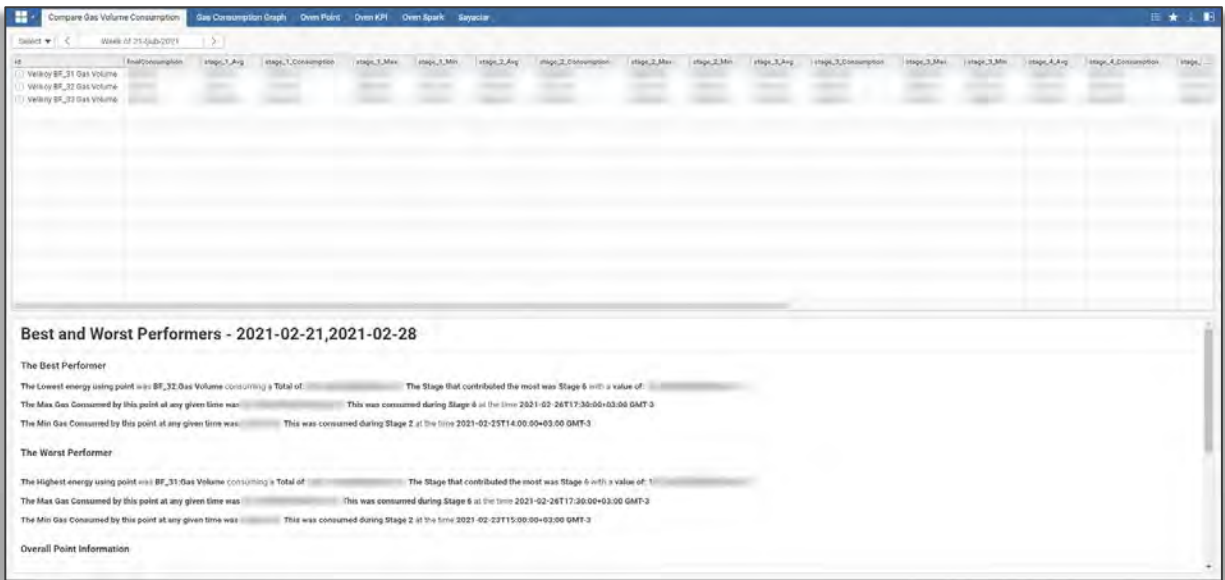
Compare Gas Volume Consumption | Gas Consumption Graph | Oven Point | Oven KPI | Oven Spark | Sayacılar

Select ▾ | < | Week of 21-Şub-2021 | >

| id | finalConsumption | stage_1_Avg | stage_1_Consumption | stage_1_Max | stage_1_Min | stage_2_Avg | stage_2_Consumption | stage_2_Max | stage_2_Min | stage_3_Avg | stage_3_Consumption | stage_3_Max | stage_3_Min | stage_4_Avg | stage_4_Consumption | stage_ |
|---|---|---|---|---|---|---|---|---|---|---|---|---|---|---|---|---|
| Velkoy BF_31 Gas Volume | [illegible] | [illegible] | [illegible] | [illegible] | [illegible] | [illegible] | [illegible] | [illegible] | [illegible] | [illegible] | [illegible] | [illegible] | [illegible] | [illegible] | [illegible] | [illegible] |
| Velkoy BF_32 Gas Volume | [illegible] | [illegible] | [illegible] | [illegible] | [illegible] | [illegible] | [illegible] | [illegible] | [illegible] | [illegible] | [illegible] | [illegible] | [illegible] | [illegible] | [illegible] | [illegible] |
| Velkoy BF_33 Gas Volume | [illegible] | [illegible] | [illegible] | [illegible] | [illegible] | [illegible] | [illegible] | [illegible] | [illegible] | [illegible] | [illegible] | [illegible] | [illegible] | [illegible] | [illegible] | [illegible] |

Best and Worst Performers - 2021-02-21,2021-02-28

The Best Performer

The Lowest energy using point was BF_32:Gas Volume consuming a Total of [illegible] The Stage that contributed the most was Stage 6 with a value of: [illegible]

The Max Gas Consumed by this point at any given time was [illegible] This was consumed during Stage 6 at the time 2021-02-26T17:30:00+03:00 GMT-3

The Min Gas Consumed by this point at any given time was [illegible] This was consumed during Stage 2 at the time 2021-02-25T14:00:00+03:00 GMT-3

The Worst Performer

The Highest energy using point was BF_31:Gas Volume consuming a Total of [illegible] The Stage that contributed the most was Stage 6 with a value of: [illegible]

The Max Gas Consumed by this point at any given time was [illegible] This was consumed during Stage 6 at the time 2021-02-26T17:30:00+03:00 GMT-3

The Min Gas Consumed by this point at any given time was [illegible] This was consumed during Stage 2 at the time 2021-02-22T15:00:00+03:00 GMT-3

Overall Point Information